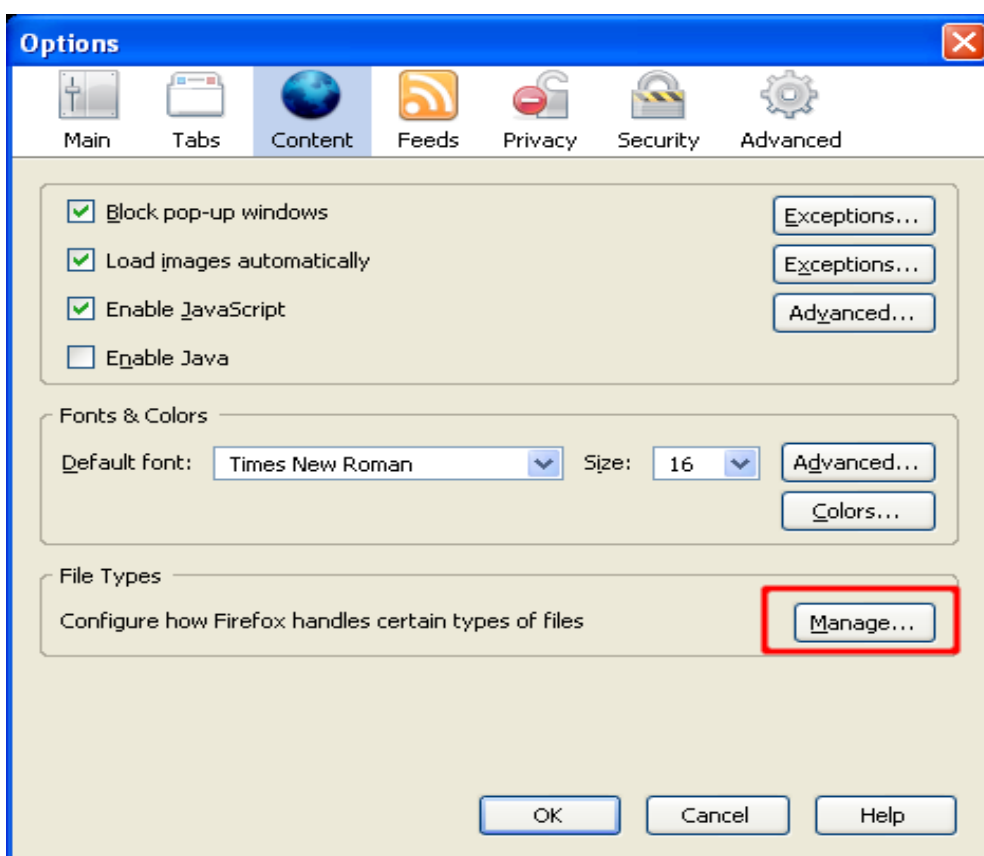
Options

Main Tabs Content Feeds Privacy Security Advanced

☑ Block pop-up windows
Exceptions...

☑ Load images automatically
Exceptions...

☑ Enable JavaScript
Advanced...

☐ Enable Java

Fonts & Colors

Default font: Times New Roman
Size: 16
Advanced...
Colors...

File Types

Configure how Firefox handles certain types of files
Manage...

OK Cancel Help